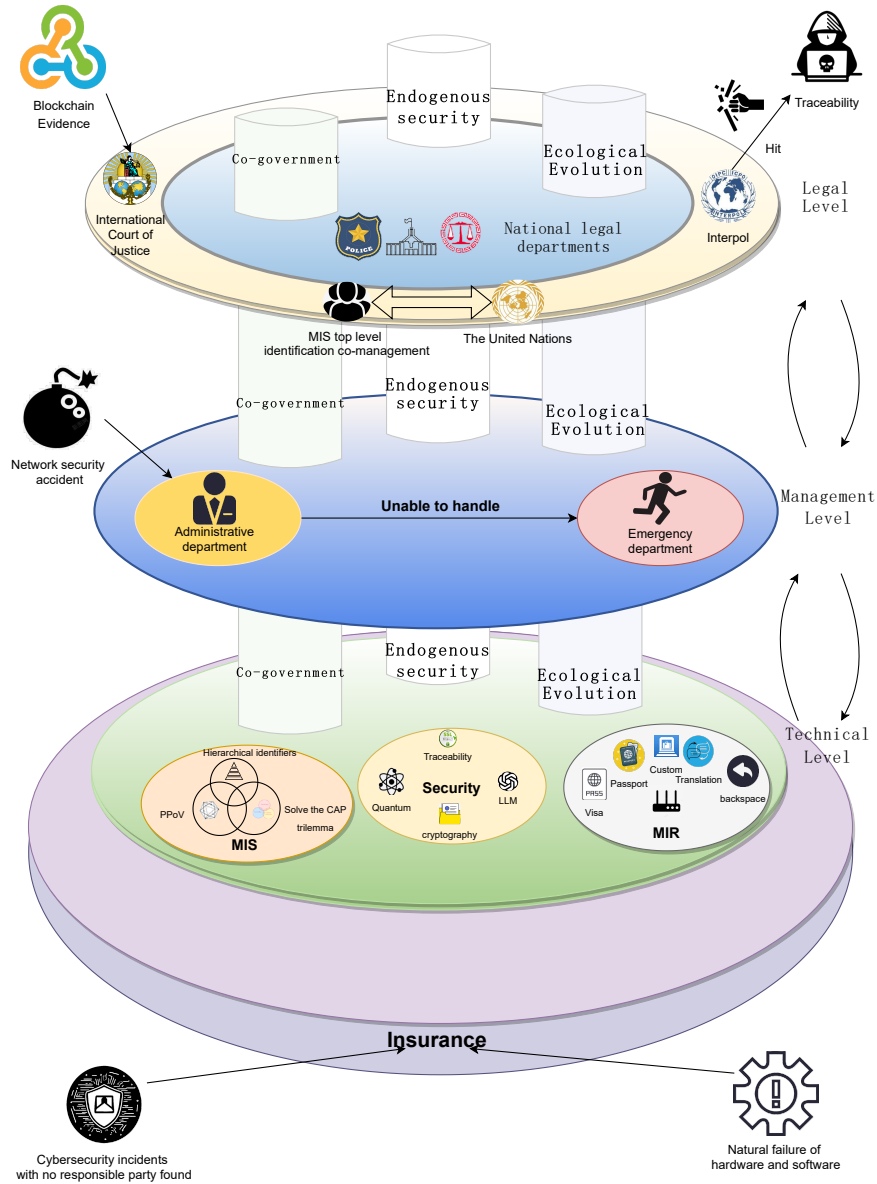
Blockchain Evidence

Endogenous security

Co-government

Ecological Evolution

Traceability

Hit

Legal Level

International Court of Justice

National legal departments

Interpol

POLICE

MIS top level identification co-management

The United Nations

Co-government

Endogenous security

Ecological Evolution

Network security accident

Administrative department

Unable to handle

Emergency department

Management Level

Co-government

Endogenous security

Ecological Evolution

Technical Level

Hierarchical identifiers

PPoV

Solve the CAP trilemma

MIS

Traceability

Security

Quantum

LLM

cryptography

Passport

Custom

Translation

backspace

PASS

Visa

MIR

Insurance

Cybersecurity incidents with no responsible party found

Natural failure of hardware and software